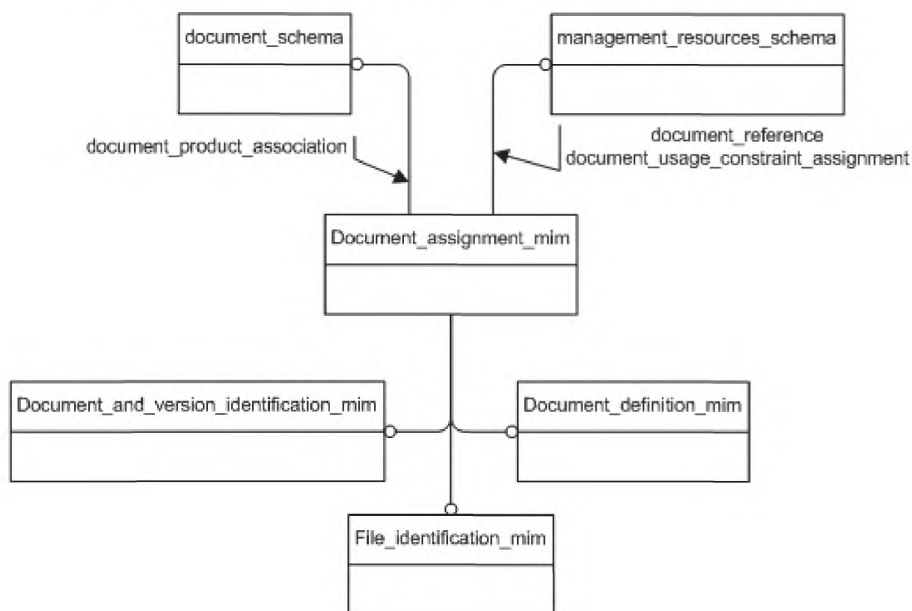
document_schema

management_resources_schema

document_product_association

document_reference
document_usage_constraint_assignment

Document_assignment_mim

Document_and_version_identification_mim

Document_definition_mim

File_identification_mim